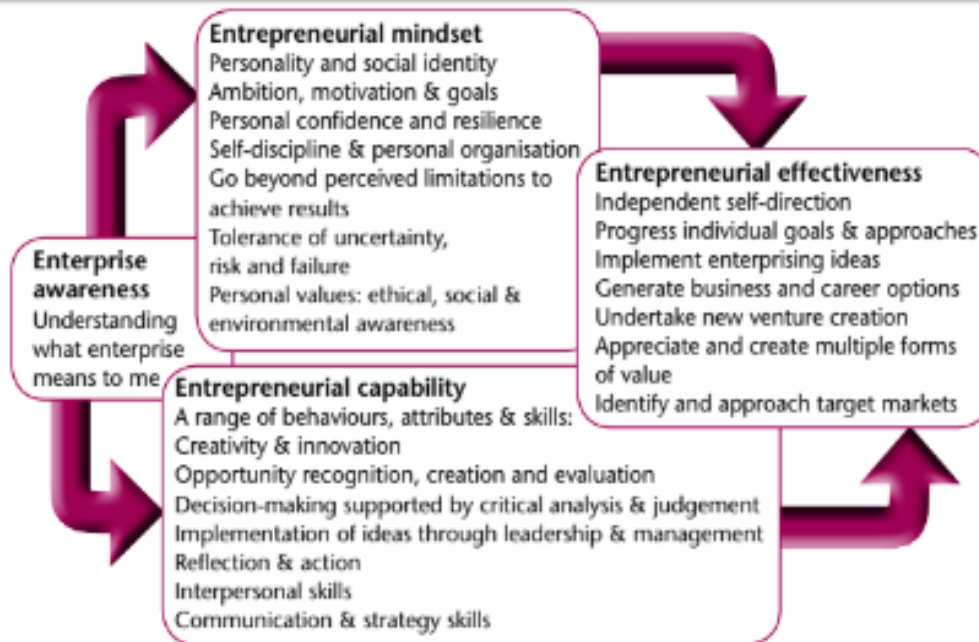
Entrepreneurial mindset
Personality and social identity
Ambition, motivation & goals
Personal confidence and resilience
Self-discipline & personal organisation
Go beyond perceived limitations to achieve results
Tolerance of uncertainty, risk and failure
Personal values: ethical, social & environmental awareness

Entrepreneurial effectiveness
Independent self-direction
Progress individual goals & approaches
Implement enterprising ideas
Generate business and career options
Undertake new venture creation
Appreciate and create multiple forms of value
Identify and approach target markets

Enterprise awareness
Understanding what enterprise means to me

Entrepreneurial capability
A range of behaviours, attributes & skills:
Creativity & innovation
Opportunity recognition, creation and evaluation
Decision-making supported by critical analysis & judgement
Implementation of ideas through leadership & management
Reflection & action
Interpersonal skills
Communication & strategy skills